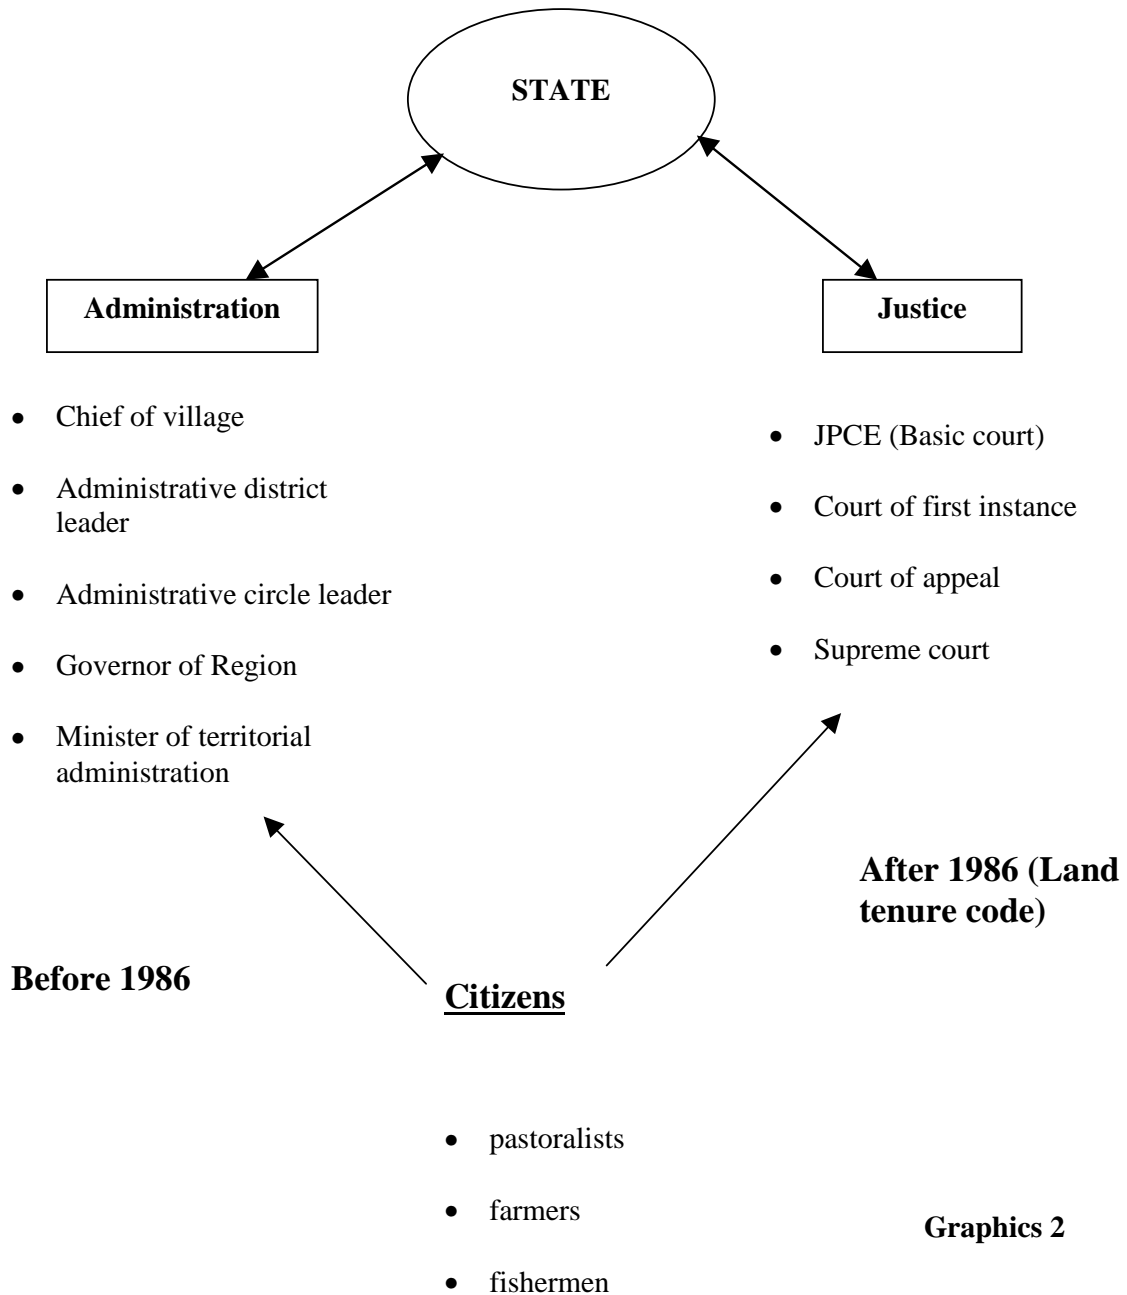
STATE

Administration

Justice

- Chief of village
- Administrative district leader
- Administrative circle leader
- Governor of Region
- Minister of territorial administration

- JPCE (Basic court)
- Court of first instance
- Court of appeal
- Supreme court

After 1986 (Land tenure code)

Before 1986

Citizens

- pastoralists
- farmers
- fishermen

Graphics 2